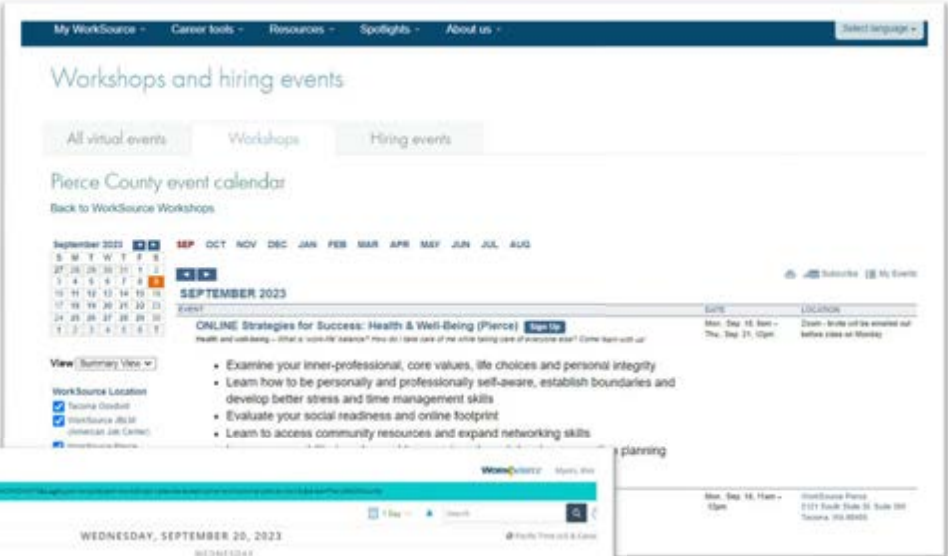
My WorkSource · Career tools · Resources · Spotlights · About us · Select language ·

Workshops and hiring events

All virtual events | Workshops | Hiring events

Pierce County event calendar

Back to WorkSource Workshops

September 2023

| S | M | T | W | T | F | S |
|---|---|---|---|---|---|---|
| 27 | 28 | 29 | 30 | 31 | 1 | 2 |
| 3 | 4 | 5 | 6 | 7 | 8 | 9 |
| 10 | 11 | 12 | 13 | 14 | 15 | 16 |
| 17 | 18 | 19 | 20 | 21 | 22 | 23 |
| 24 | 25 | 26 | 27 | 28 | 29 | 30 |
| 1 | 2 | 3 | 4 | 5 | 6 | 7 |

View Summary View

WorkSource Location

Tacoma Goodwill

WorkSource JBLM (American Job Center)

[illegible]

SEP OCT NOV DEC JAN FEB MAR APR MAY JUN JUL AUG

Subscribe My Events

SEPTEMBER 2023

| EVENT | DATE | LOCATION |
|---|---|---|
| ONLINE Strategies for Success: Health & Well-Being (Pierce) Sign Up | Mon., Sep. 18, 9am – Thu., Sep. 21, 12pm | Zoom - invite will be emailed out before class on Monday |
| | Mon., Sep. 18, 11am – 12pm | WorkSource Pierce 2121 South State St. Suite 300 Tacoma, WA 98405 |

Health and well-being – What is 'work-life' balance? How do I take care of me while taking care of everyone else? Come learn with us!

• Examine your inner-professional, core values, life choices and personal integrity
• Learn how to be personally and professionally self-aware, establish boundaries and develop better stress and time management skills
• Evaluate your social readiness and online footprint
• Learn to access community resources and expand networking skills
• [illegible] planning

WorkSource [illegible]

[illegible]

1 Day · Search

WEDNESDAY, SEPTEMBER 20, 2023

WEDNESDAY

Pacific Time (US & Canada)